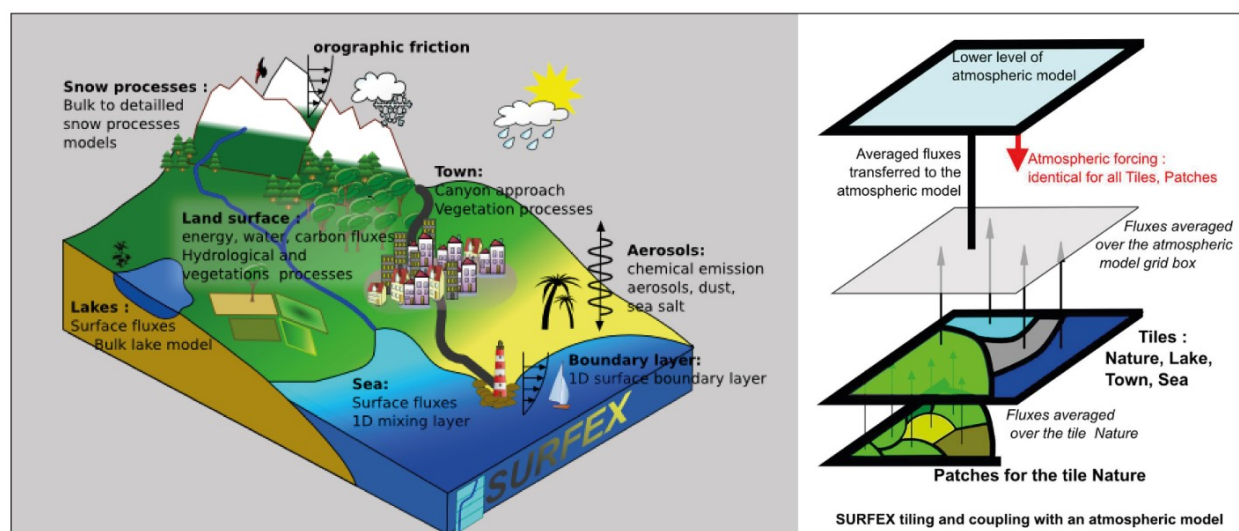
orographic friction

Snow processes :
Bulk to detailled snow processes models

Town:
Canyon approach
Vegetation processes

Land surface :
energy, water, carbon fluxes
Hydrological and vegetations processes

Aerosols:
chemical emission
aerosols, dust, sea salt

Lakes :
Surface fluxes
Bulk lake model

Boundary layer:
1D surface boundary layer

Sea:
Surface fluxes
1D mixing layer

SURFEX

Lower level of atmospheric model

Averaged fluxes transferred to the atmospheric model

Atmospheric forcing : identical for all Tiles, Patches

Fluxes averaged over the atmospheric model grid box

Tiles :
Nature, Lake, Town, Sea

Fluxes averaged over the tile Nature

Patches for the tile Nature

SURFEX tiling and coupling with an atmospheric model